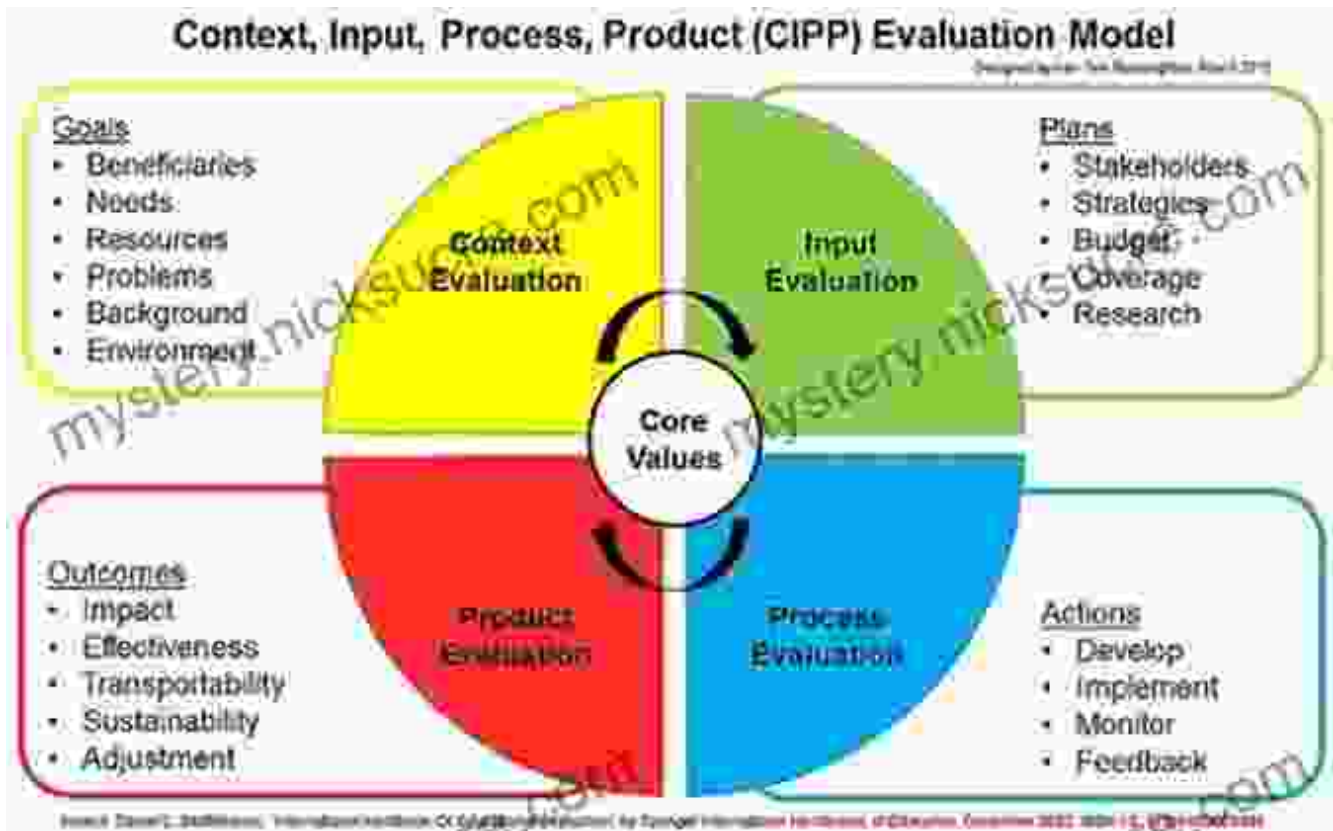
Context, Input, Process, Product (CIPP) Evaluation Model

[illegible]

Goals
• Beneficiaries
• Needs
• Resources
• Problems
• Background
• Environment

Context Evaluation

Input Evaluation

Plans
• Stakeholders
• Strategies
• Budget
• Coverage
• Research

Core Values

Outcomes
• Impact
• Effectiveness
• Transportability
• Sustainability
• Adjustment

Product Evaluation

Process Evaluation

Actions
• Develop
• Implement
• Monitor
• Feedback

mystery.nicksuccess.com

mystery.nicksuccess.com

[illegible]